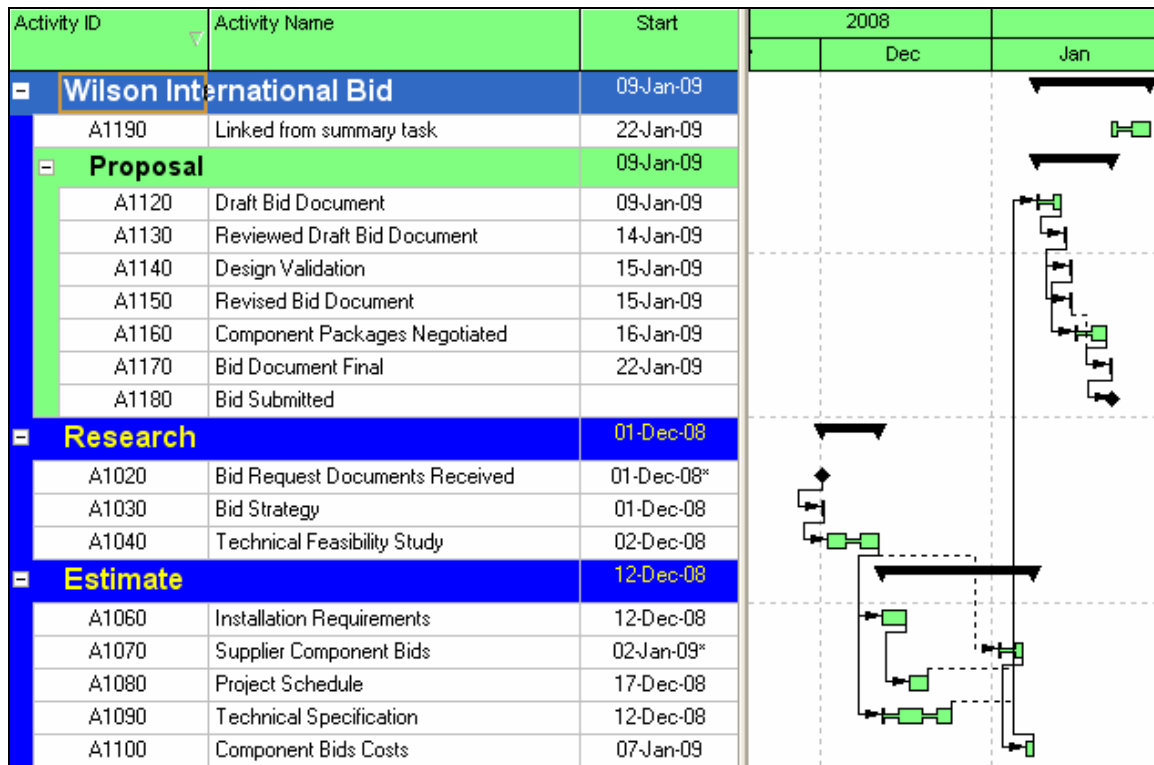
| Activity ID | Activity Name | Start |
|---|---|---|
| Wilson International Bid | | 09-Jan-09 |
| A1190 | Linked from summary task | 22-Jan-09 |
| Proposal | | 09-Jan-09 |
| A1120 | Draft Bid Document | 09-Jan-09 |
| A1130 | Reviewed Draft Bid Document | 14-Jan-09 |
| A1140 | Design Validation | 15-Jan-09 |
| A1150 | Revised Bid Document | 15-Jan-09 |
| A1160 | Component Packages Negotiated | 16-Jan-09 |
| A1170 | Bid Document Final | 22-Jan-09 |
| A1180 | Bid Submitted | |
| Research | | 01-Dec-08 |
| A1020 | Bid Request Documents Received | 01-Dec-08* |
| A1030 | Bid Strategy | 01-Dec-08 |
| A1040 | Technical Feasibility Study | 02-Dec-08 |
| Estimate | | 12-Dec-08 |
| A1060 | Installation Requirements | 12-Dec-08 |
| A1070 | Supplier Component Bids | 02-Jan-09* |
| A1080 | Project Schedule | 17-Dec-08 |
| A1090 | Technical Specification | 12-Dec-08 |
| A1100 | Component Bids Costs | 07-Jan-09 |

2008
Dec
Jan